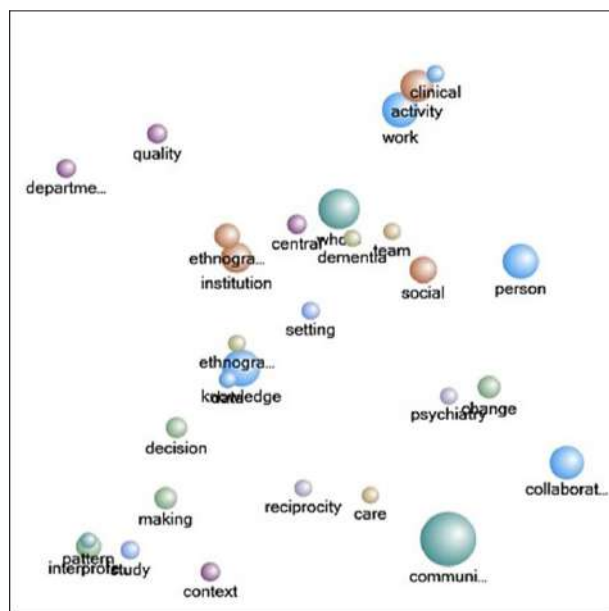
clinical
activity
work
quality
departme...
central
who
dementia
team
ethnogra...
institution
social
person
setting
ethnogra...
knowledge
data
psychiatry
change
decision
collaborat...
making
reciprocity
care
pattern
interprof...
study
context
communi...